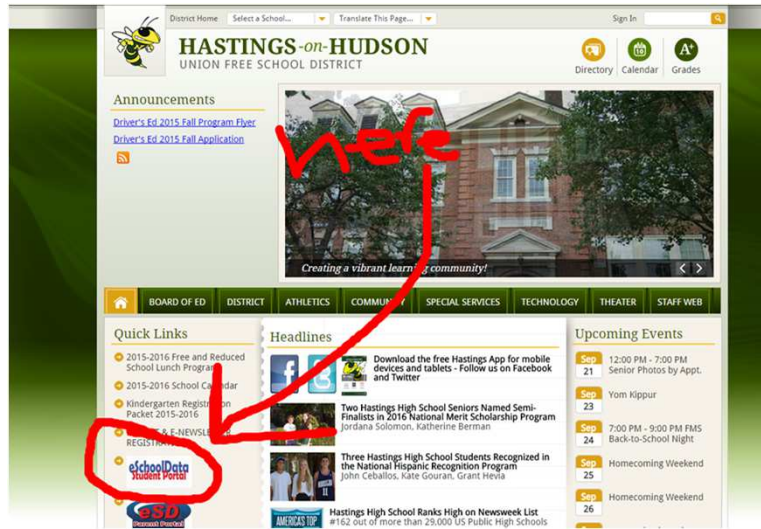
District Home | Select a School... | Translate This Page... | Sign In

HASTINGS-on-HUDSON
UNION FREE SCHOOL DISTRICT

Directory | Calendar | Grades

Announcements

Driver's Ed 2015 Fall Program Flyer
Driver's Ed 2015 Fall Application

here

Creating a vibrant learning community!

BOARD OF ED | DISTRICT | ATHLETICS | COMMUN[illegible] | SPECIAL SERVICES | TECHNOLOGY | THEATER | STAFF WEB

Quick Links

2015-2016 Free and Reduced School Lunch Program
2015-2016 School Calendar
Kindergarten Registration Packet 2015-2016
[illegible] & E-NEWSLE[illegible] REGISTRA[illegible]
eSchoolData Student Portal
eSD Parent Portal

Headlines

Download the free Hastings App for mobile devices and tablets - Follow us on Facebook and Twitter

Two Hastings High School Seniors Named Semi-Finalists in 2016 National Merit Scholarship Program
Jordana Solomon, Katherine Berman

Three Hastings High School Students Recognized in the National Hispanic Recognition Program
John Ceballos, Kate Gouran, Grant Hevia

Hastings High School Ranks High on Newsweek List
#162 out of more than 29,000 US Public High Schools

AMERICA'S TOP

Upcoming Events

Sep 21 12:00 PM - 7:00 PM Senior Photos by Appt.
Sep 23 Yom Kippur
Sep 24 7:00 PM - 9:00 PM FMS Back-to-School Night
Sep 25 Homecoming Weekend
Sep 26 Homecoming Weekend